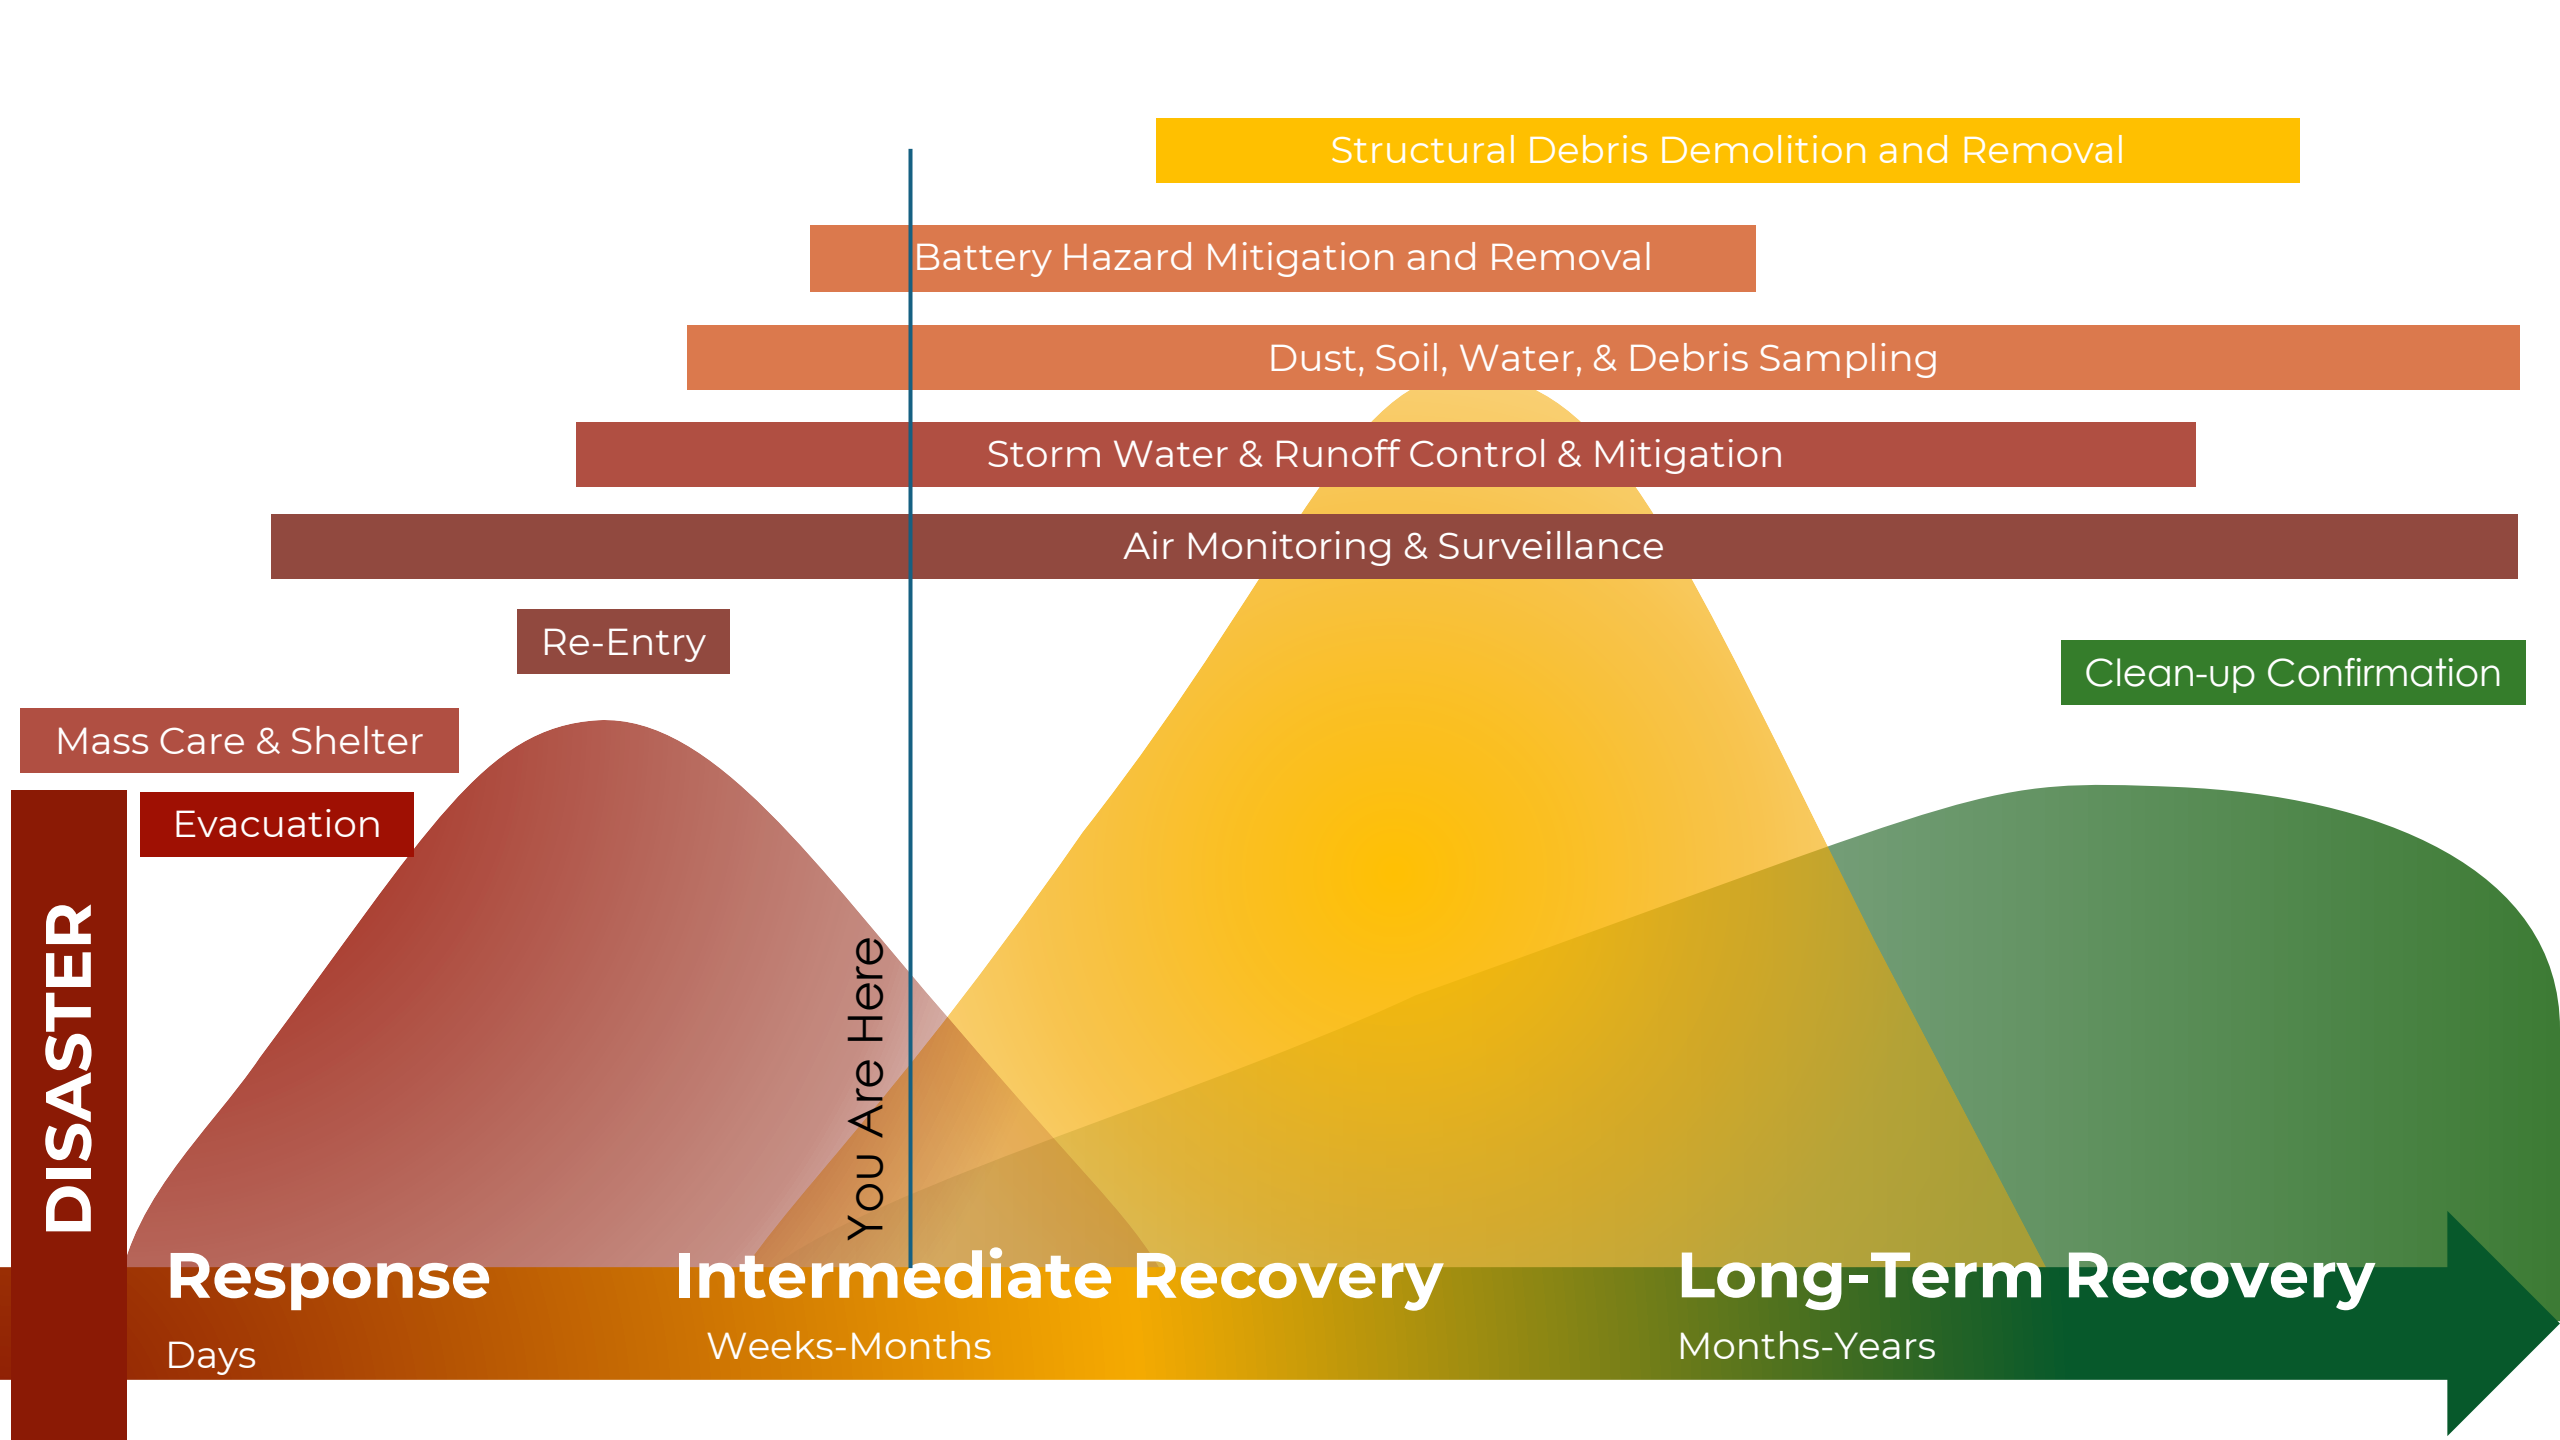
Structural Debris Demolition and Removal

Battery Hazard Mitigation and Removal

Dust, Soil, Water, & Debris Sampling

Storm Water & Runoff Control & Mitigation

Air Monitoring & Surveillance

Re-Entry

Clean-up Confirmation

Mass Care & Shelter

Evacuation

DISASTER

You Are Here

Response
Days

Intermediate Recovery
Weeks-Months

Long-Term Recovery
Months-Years